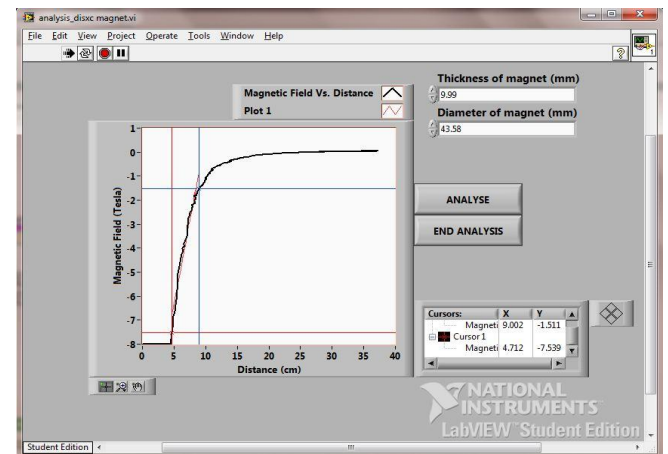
analysis_disxc magnet.vi

File Edit View Project Operate Tools Window Help

Magnetic Field Vs. Distance
Plot 1

Thickness of magnet (mm)
9.99
Diameter of magnet (mm)
43.58

Magnetic Field (Tesla)
1
0
-1
-2
-3
-4
-5
-6
-7
-8
0 5 10 15 20 25 30 35 40
Distance (cm)

ANALYSE
END ANALYSIS

| Cursors: | X | Y |
|---|---|---|
| Magneti | 9.002 | -1.511 |
| Cursor 1 | | |
| Magneti | 4.712 | -7.539 |

NATIONAL INSTRUMENTS
LabVIEW Student Edition

Student Edition